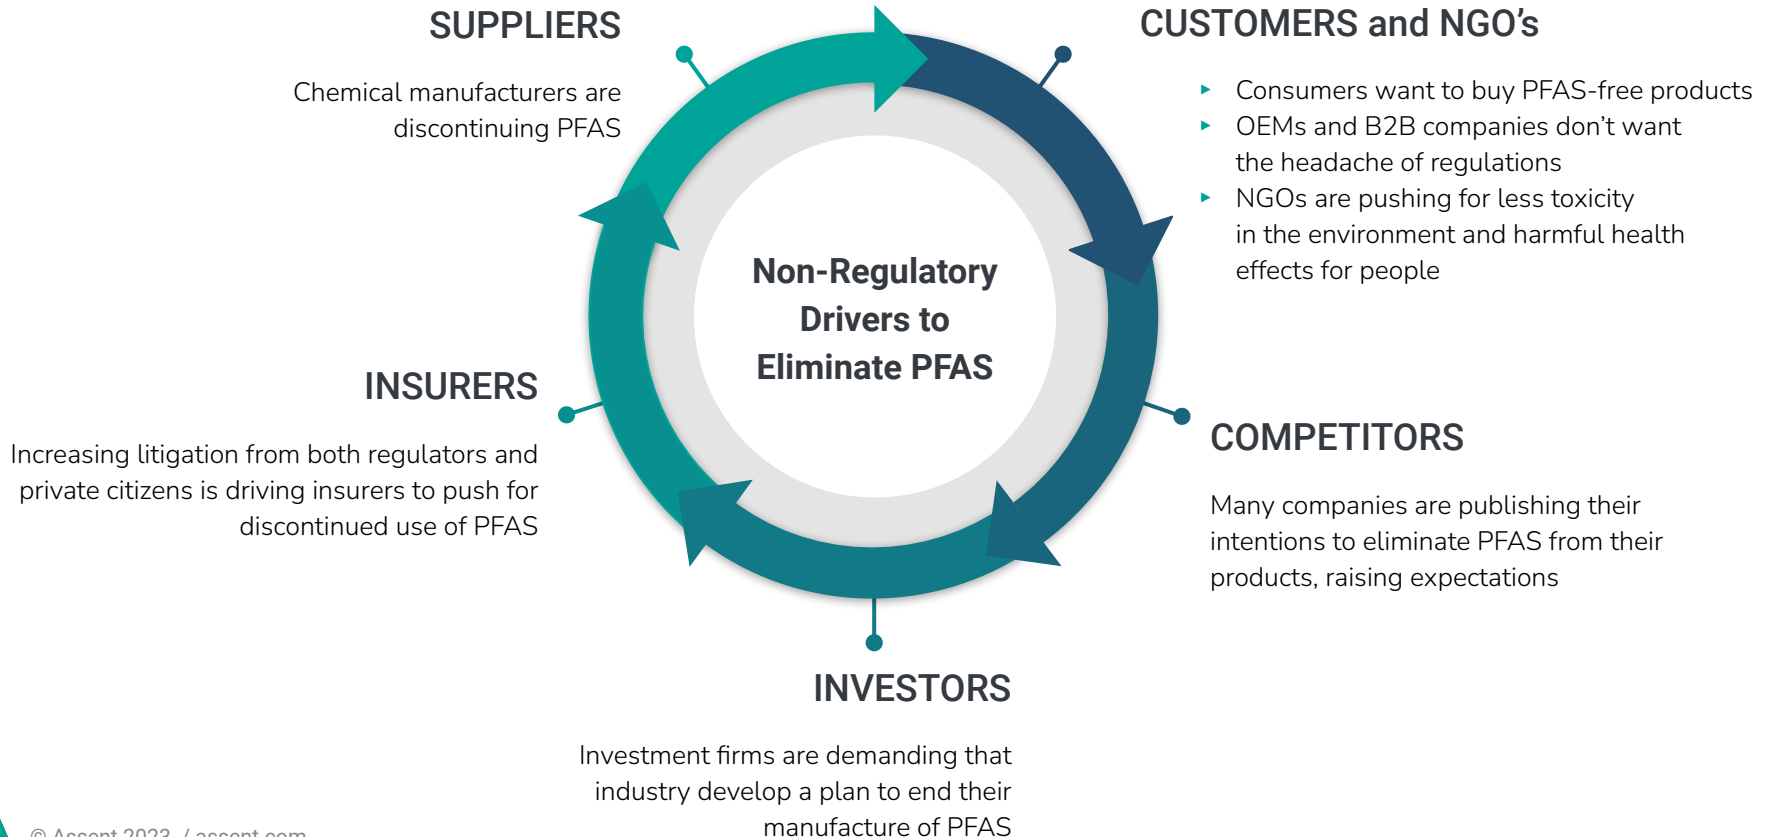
SUPPLIERS

Chemical manufacturers are discontinuing PFAS

CUSTOMERS and NGO’s

- Consumers want to buy PFAS-free products
- OEMs and B2B companies don’t want the headache of regulations
- NGOs are pushing for less toxicity in the environment and harmful health effects for people

Non-Regulatory Drivers to Eliminate PFAS

INSURERS

Increasing litigation from both regulators and private citizens is driving insurers to push for discontinued use of PFAS

COMPETITORS

Many companies are publishing their intentions to eliminate PFAS from their products, raising expectations

INVESTORS

Investment firms are demanding that industry develop a plan to end their manufacture of PFAS

© Assent 2023 / assent.com